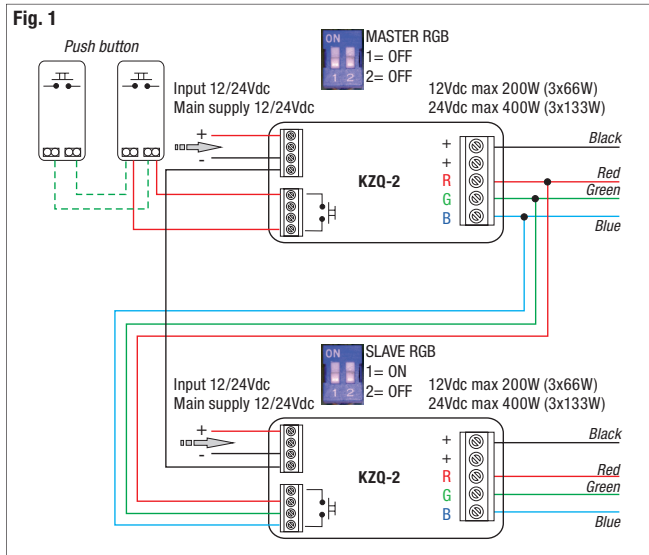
Fig. 1

Push button

ON
1 2
MASTER RGB
1= OFF
2= OFF

Input 12/24Vdc
Main supply 12/24Vdc

12Vdc max 200W (3x66W)
24Vdc max 400W (3x133W)

+
-

KZQ-2

+
+
R
G
B

Black
Red
Green
Blue

ON
1 2
SLAVE RGB
1= ON
2= OFF

Input 12/24Vdc
Main supply 12/24Vdc

12Vdc max 200W (3x66W)
24Vdc max 400W (3x133W)

+
-

KZQ-2

+
+
R
G
B

Black
Red
Green
Blue